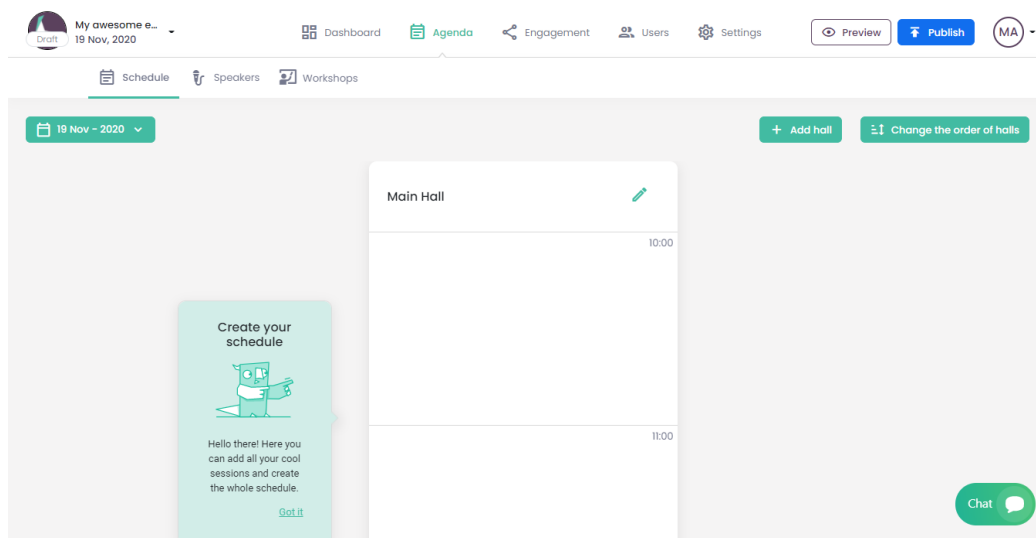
Draft
My awesome e...
19 Nov, 2020

Dashboard
Agenda
Engagement
Users
Settings
Preview
Publish
MA

Schedule
Speakers
Workshops

19 Nov - 2020

Add hall
Change the order of halls

Main Hall

10:00

11:00

Create your schedule

Hello there! Here you can add all your cool sessions and create the whole schedule.

Got it

Chat